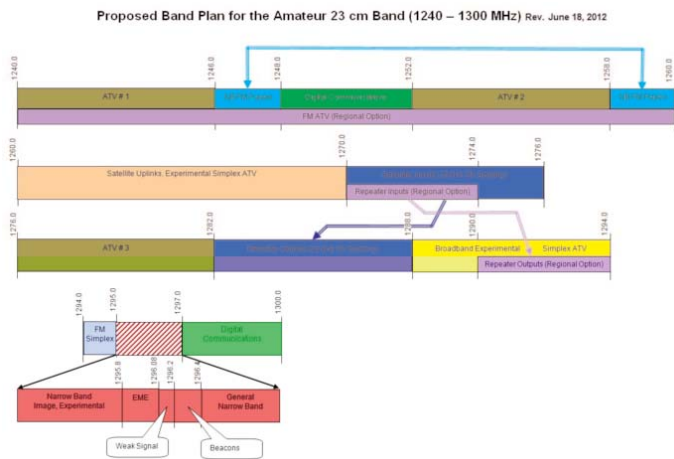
Proposed Band Plan for the Amateur 23 cm Band (1240 – 1300 MHz) Rev. June 18, 2012

1240.0
1246.0
1248.0
1252.0
1258.0
1260.0

ATV # 1
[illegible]
Digital Communications
ATV # 2
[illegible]

FM ATV (Regional Option)

1260.0
1270.0
1274.0
1276.0

Satellite Uplinks, Experimental Simplex ATV
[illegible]
Repeater Inputs (Regional Option)

1276.0
1282.0
1288.0
1290.0
1294.0

ATV # 3
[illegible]
Broadband Experimental
Simplex ATV
Repeater Outputs (Regional Option)

1294.0
1295.0
1297.0
1300.0

FM Simplex
Digital Communications

1295.8
1296.08
1296.2
1296.4

Narrow Band Image, Experimental
EME
General Narrow Band

Weak Signal
Beacons